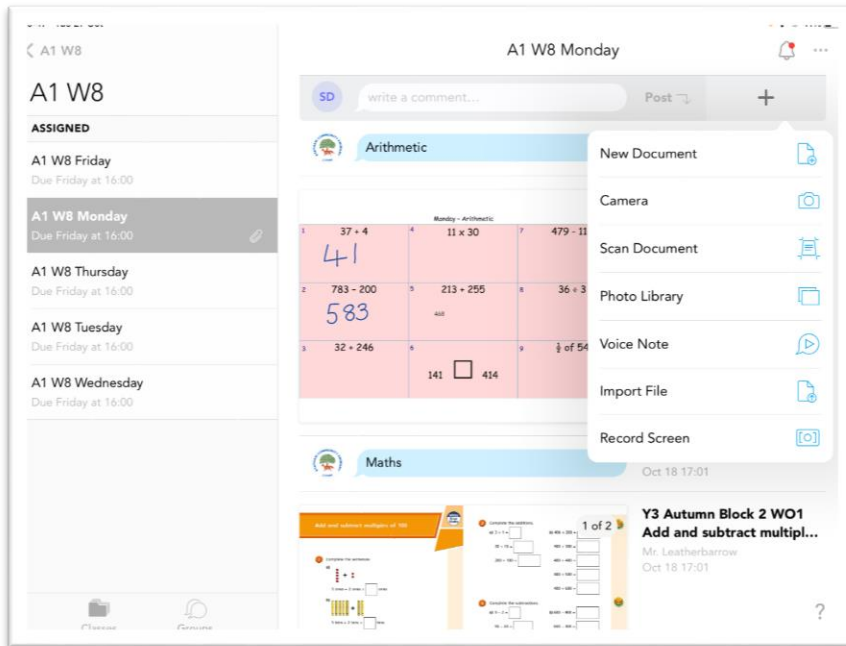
A1 W8

A1 W8

ASSIGNED

A1 W8 Friday
Due Friday at 16:00

A1 W8 Monday
Due Friday at 16:00

A1 W8 Thursday
Due Friday at 16:00

A1 W8 Tuesday
Due Friday at 16:00

A1 W8 Wednesday
Due Friday at 16:00

Classes Groups

A1 W8 Monday

SD write a comment... Post +

Arithmetic

Monday - Arithmetic

| 1 37 + 4 41 | 4 11 x 30 | 7 479 - 11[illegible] |
|---|---|---|
| 2 783 - 200 583 | 5 213 + 255 | 8 36 ÷ 3 |
| 3 32 + 246 | 6 141 ☐ 414 | 9 $\frac{1}{3}$ of 54 |

New Document
Camera
Scan Document
Photo Library
Voice Note
Import File
Record Screen

Maths

Oct 18 17:01

Add and subtract multiples of 100

1 of 2

Y3 Autumn Block 2 WO1 Add and subtract multipl...
Mr. Leatherbarrow
Oct 18 17:01

?